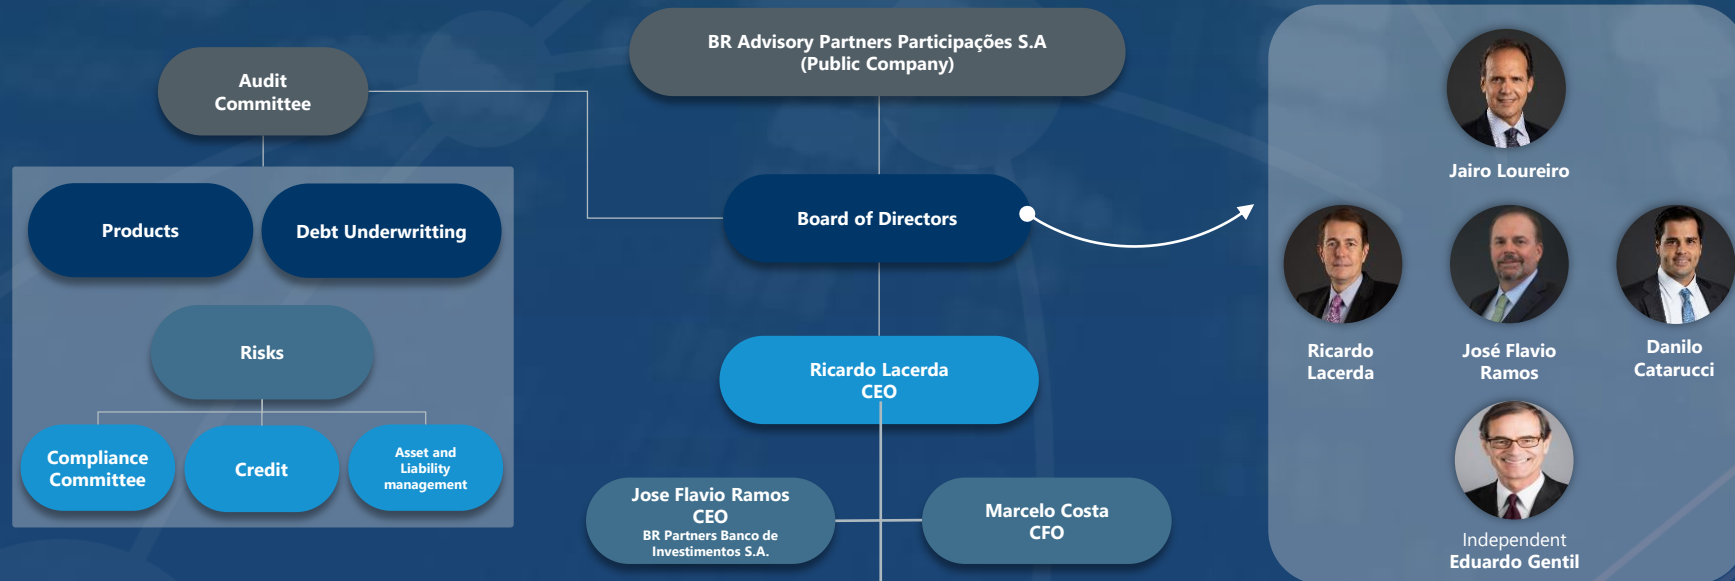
Audit Committee

Products

Debt Underwritting

Risks

Compliance Committee

Credit

Asset and Liability management

BR Advisory Partners Participações S.A (Public Company)

Board of Directors

Ricardo Lacerda CEO

Jose Flavio Ramos CEO BR Partners Banco de Investimentos S.A.

Marcelo Costa CFO

Jairo Loureiro

Ricardo Lacerda

José Flavio Ramos

Danilo Catarucci

Independent Eduardo Gentil